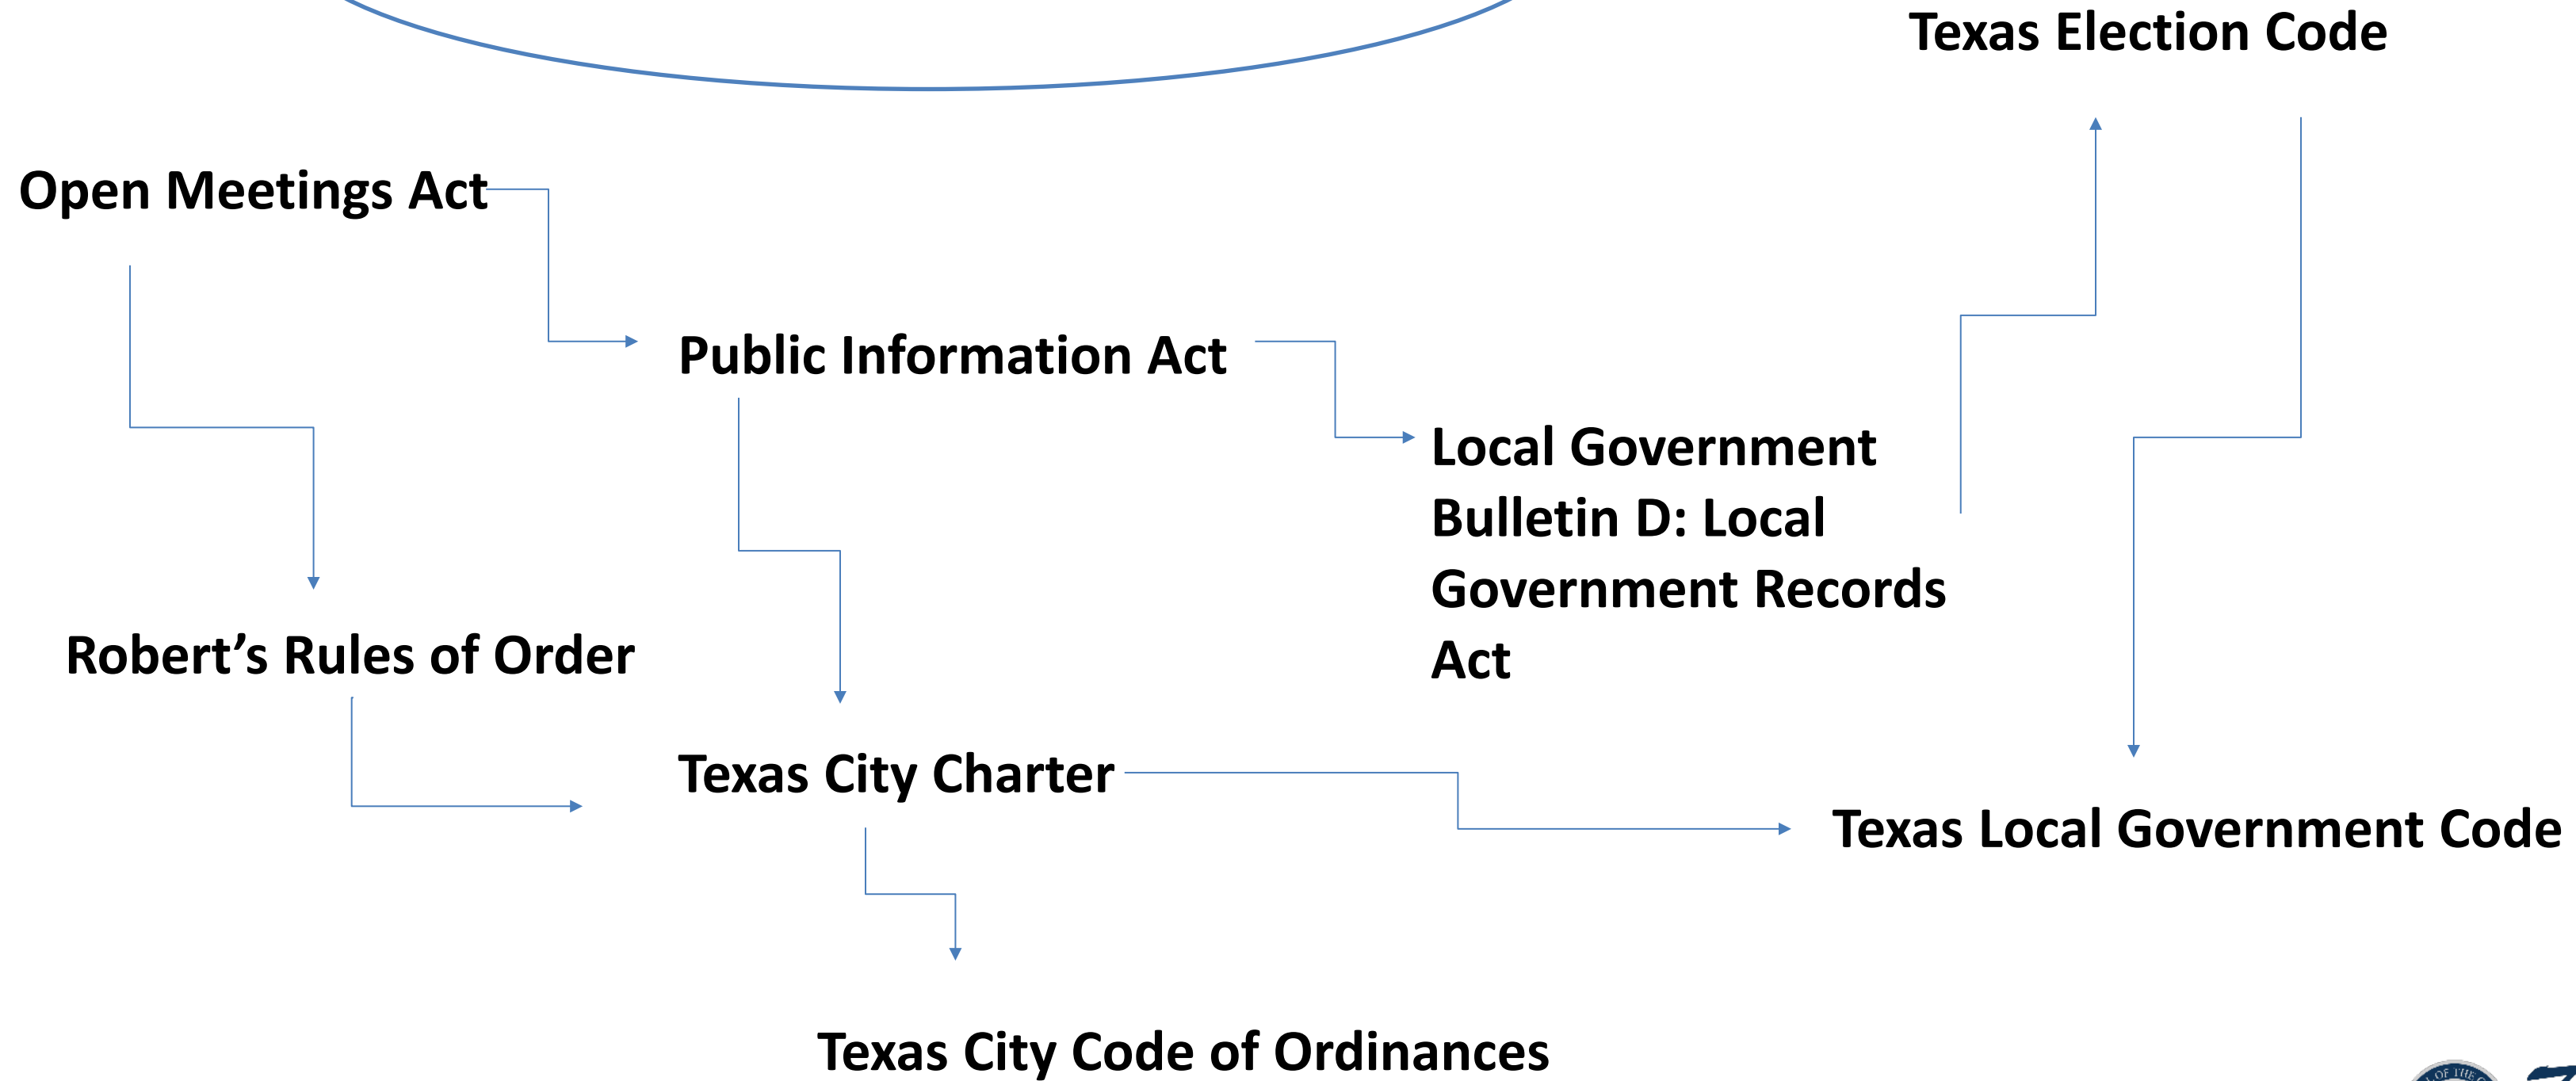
Texas Election Code

Open Meetings Act

Public Information Act

Local Government Bulletin D: Local Government Records Act

Robert’s Rules of Order

Texas City Charter

Texas Local Government Code

Texas City Code of Ordinances